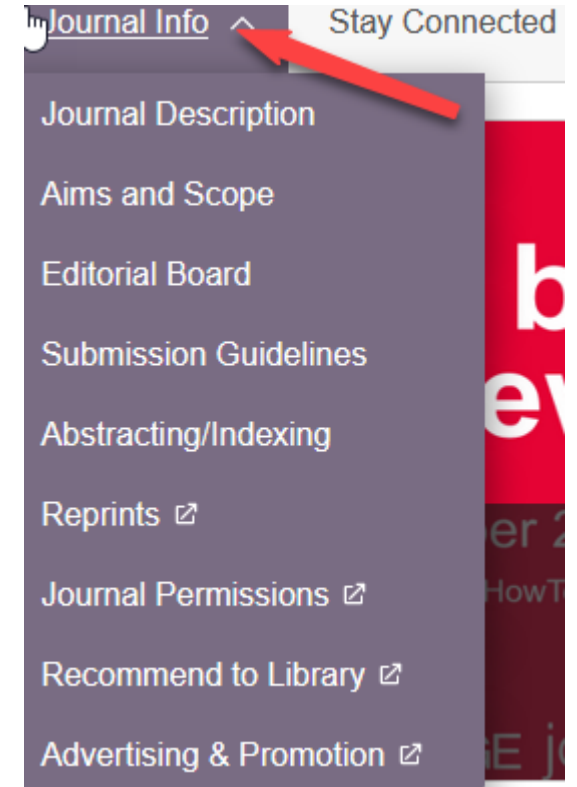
Journal Info
Stay Connected
Journal Description
Aims and Scope
Editorial Board
Submission Guidelines
Abstracting/Indexing
Reprints
Journal Permissions
Recommend to Library
Advertising & Promotion
b
ev
er 2
HowTo
E jo